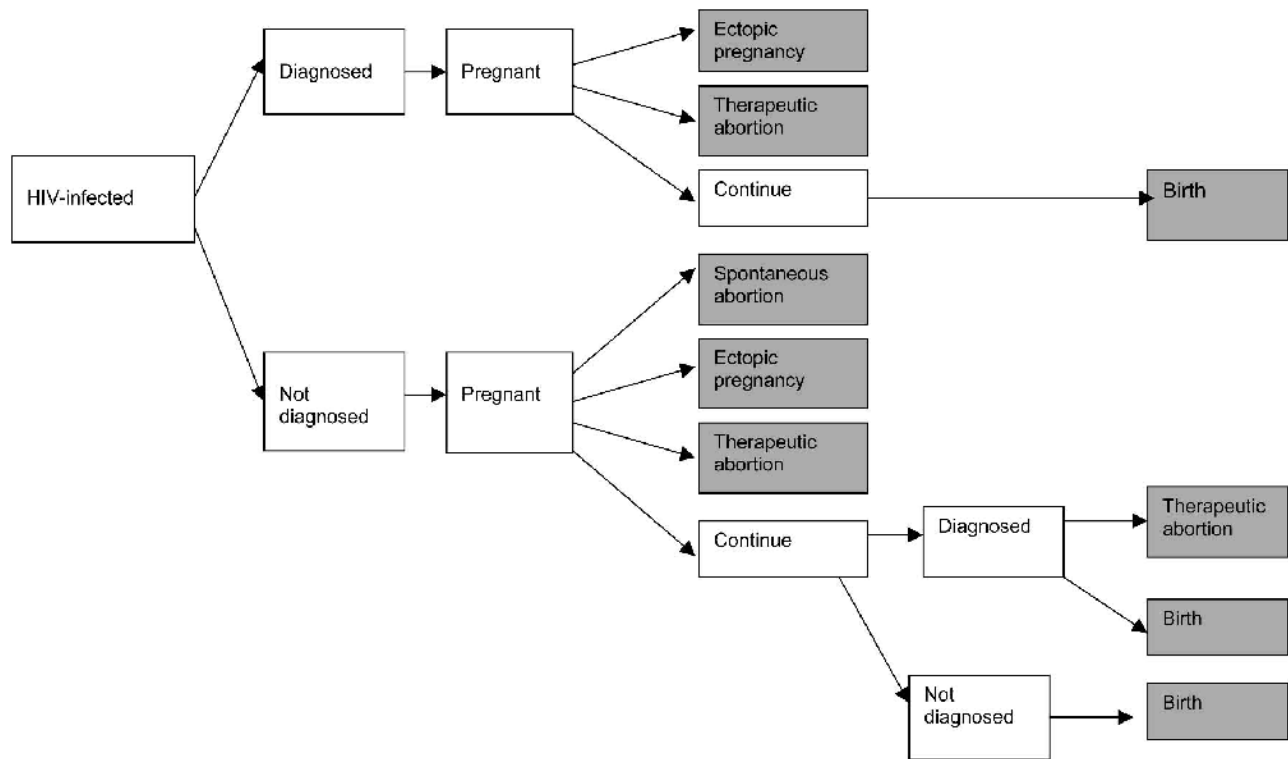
HIV-infected

Diagnosed

Pregnant

Ectopic pregnancy

Therapeutic abortion

Continue

Birth

Not diagnosed

Pregnant

Spontaneous abortion

Ectopic pregnancy

Therapeutic abortion

Continue

Diagnosed

Therapeutic abortion

Birth

Not diagnosed

Birth